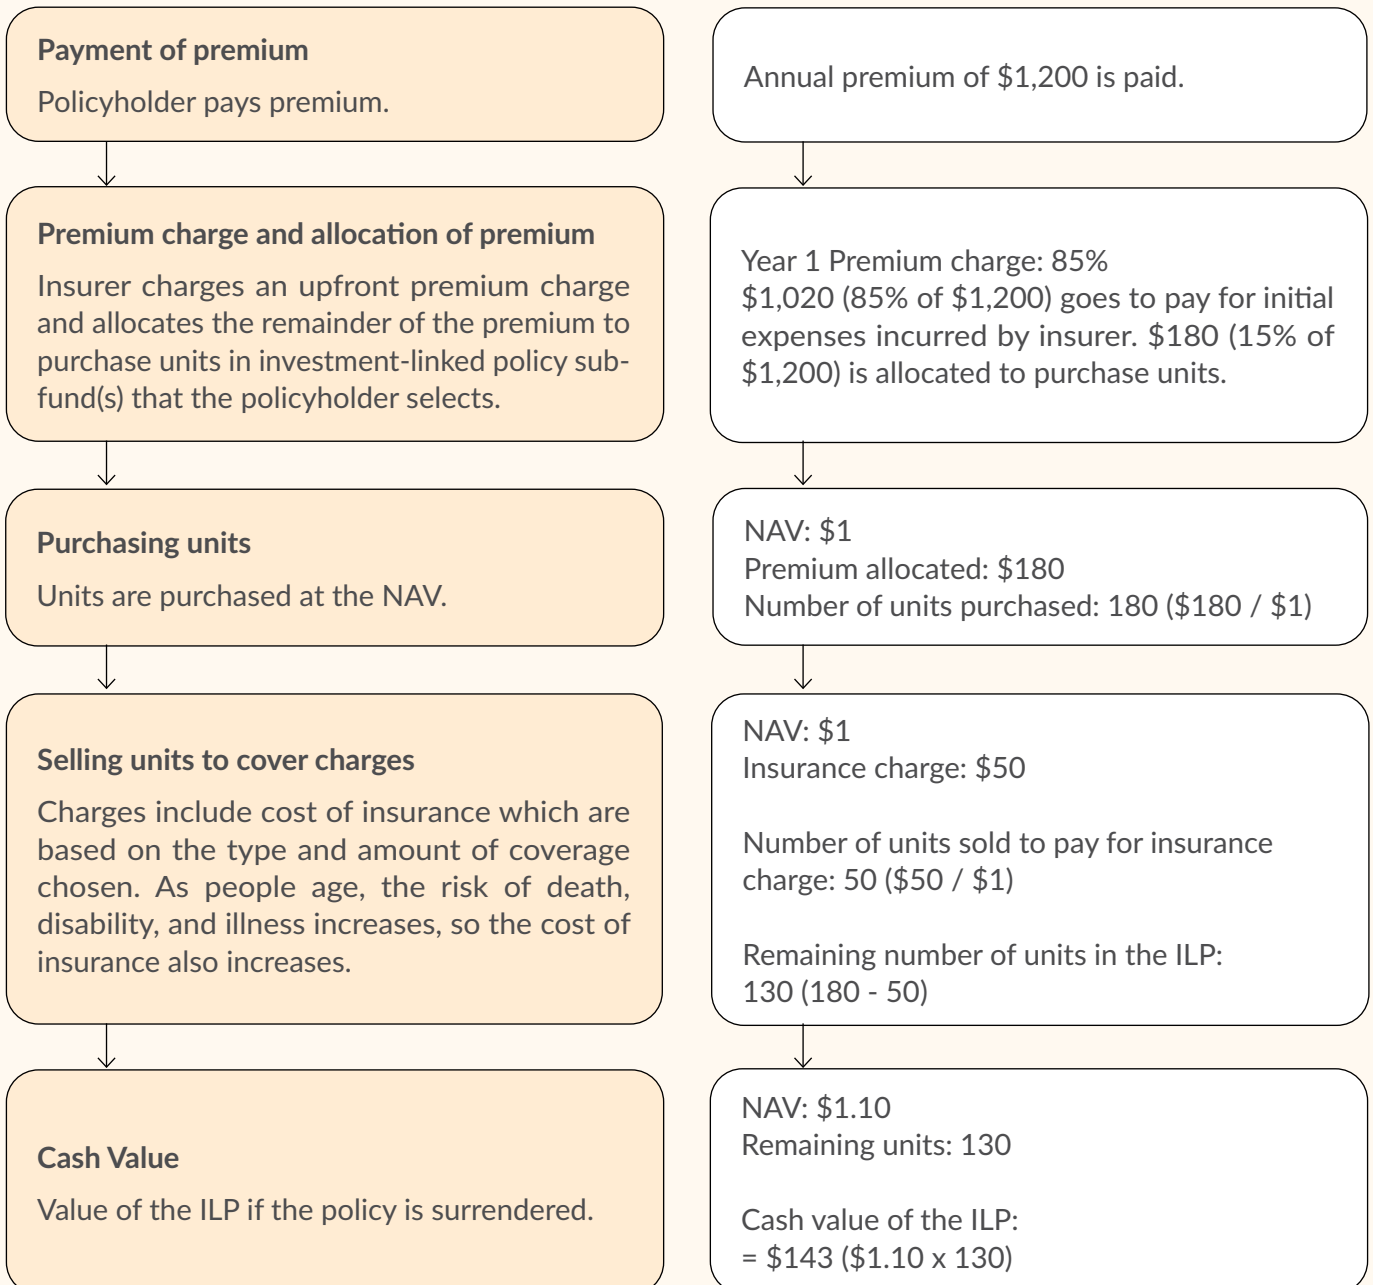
**Payment of premium**

Policyholder pays premium.

Annual premium of \$1,200 is paid.

**Premium charge and allocation of premium**

Insurer charges an upfront premium charge and allocates the remainder of the premium to purchase units in investment-linked policy subfund(s) that the policyholder selects.

Year 1 Premium charge: 85%
\$1,020 (85% of \$1,200) goes to pay for initial expenses incurred by insurer. \$180 (15% of \$1,200) is allocated to purchase units.

**Purchasing units**

Units are purchased at the NAV.

NAV: \$1
Premium allocated: \$180
Number of units purchased: 180 (\$180 / \$1)

**Selling units to cover charges**

Charges include cost of insurance which are based on the type and amount of coverage chosen. As people age, the risk of death, disability, and illness increases, so the cost of insurance also increases.

NAV: \$1
Insurance charge: \$50

Number of units sold to pay for insurance charge: 50 (\$50 / \$1)

Remaining number of units in the ILP: 130 (180 - 50)

**Cash Value**

Value of the ILP if the policy is surrendered.

NAV: \$1.10
Remaining units: 130

Cash value of the ILP:
= \$143 (\$1.10 x 130)